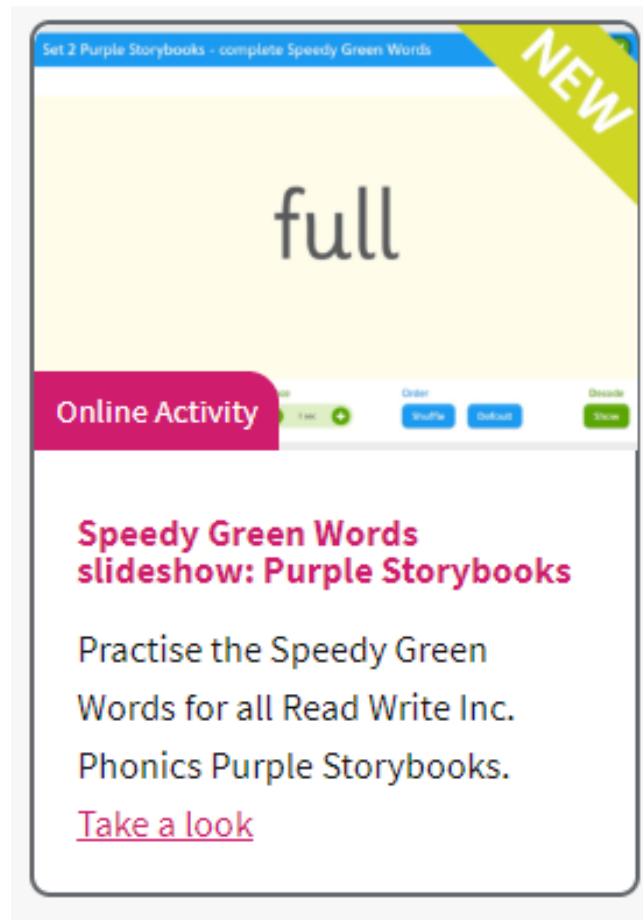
Set 2 Purple Storybooks - complete Speedy Green Words

NEW

full

Online Activity

1 sec

Order

Shuffle

Default

Decode

Show

Speedy Green Words slideshow: Purple Storybooks

Practise the Speedy Green Words for all Read Write Inc. Phonics Purple Storybooks.

Take a look